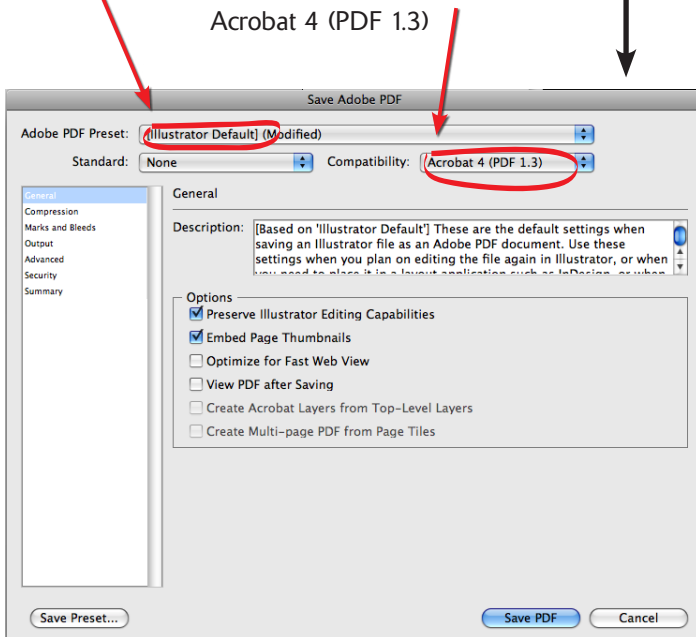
Acrobat 4 (PDF 1.3)

Save Adobe PDF

Adobe PDF Preset: [Illustrator Default] (Modified)

Standard: None

Compatibility: Acrobat 4 (PDF 1.3)

General
Compression
Marks and Bleeds
Output
Advanced
Security
Summary

General

Description: [Based on 'Illustrator Default'] These are the default settings when saving an Illustrator file as an Adobe PDF document. Use these settings when you plan on editing the file again in Illustrator, or when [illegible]

Options
Preserve Illustrator Editing Capabilities
Embed Page Thumbnails
Optimize for Fast Web View
View PDF after Saving
Create Acrobat Layers from Top-Level Layers
Create Multi-page PDF from Page Tiles

Save Preset...

Save PDF

Cancel